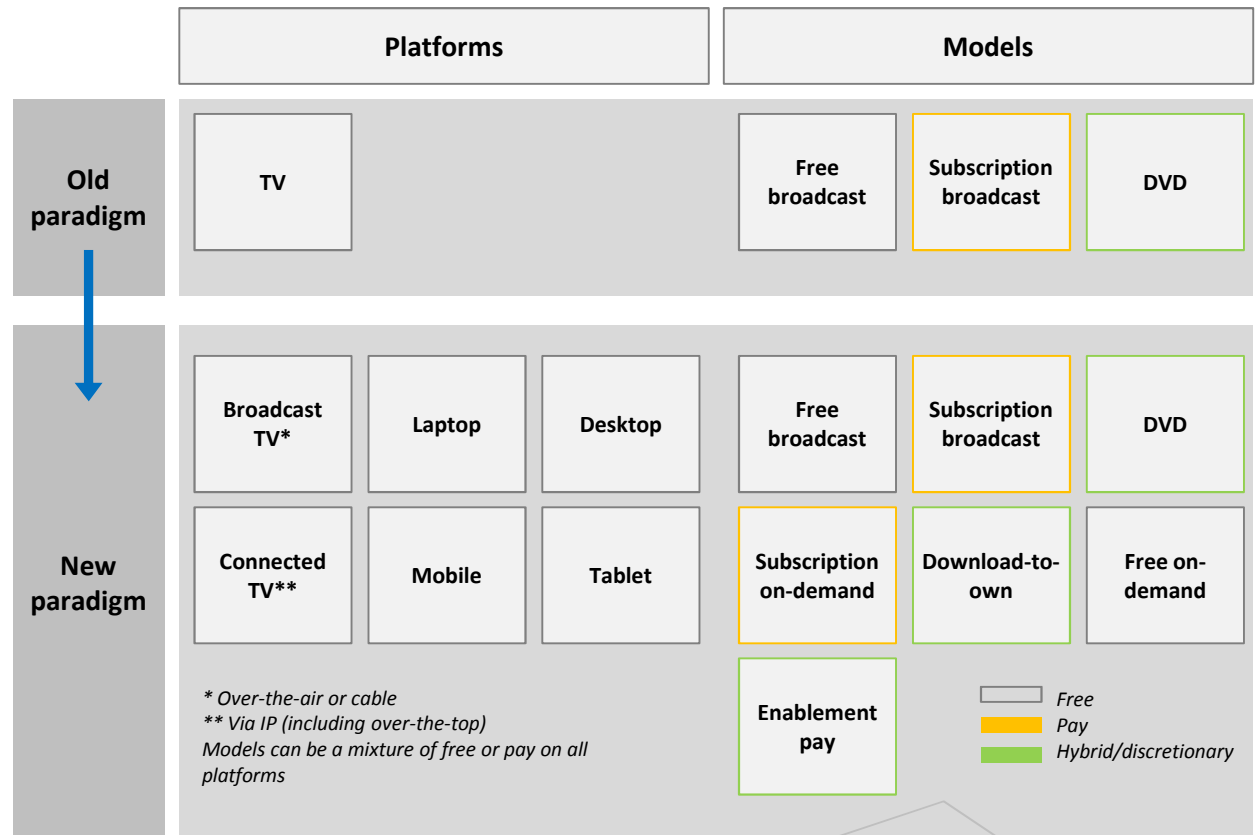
Platforms

Models

Old paradigm

TV

Free broadcast

Subscription broadcast

DVD

New paradigm

Broadcast TV*

Laptop

Desktop

Free broadcast

Subscription broadcast

DVD

Connected TV**

Mobile

Tablet

Subscription on-demand

Download-to-own

Free on-demand

Enablement pay

* Over-the-air or cable
** Via IP (including over-the-top)
Models can be a mixture of free or pay on all platforms

Free
Pay
Hybrid/discretionary